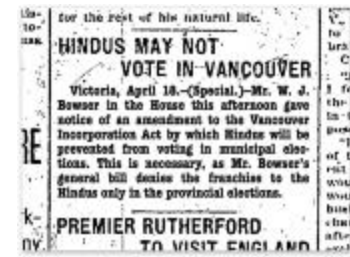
for the rest of his natural life.

HINDUS MAY NOT VOTE IN VANCOUVER

Victoria, April 13.—(Special.)—Mr. W. J. Bowser in the House this afternoon gave notice of an amendment to the Vancouver Incorporation Act by which Hindus will be prevented from voting in municipal elections. This is necessary, as Mr. Bowser's general bill denies the franchise to the Hindus only in the provincial elections.

PREMIER RUTHERFORD TO VISIT ENGLAND